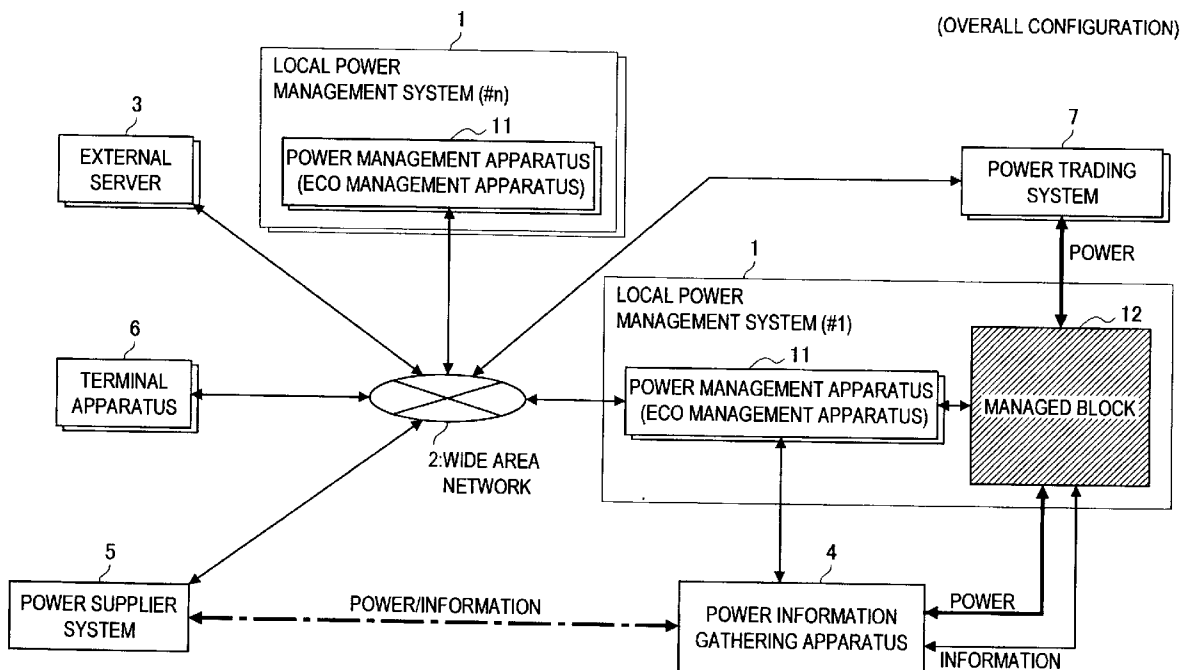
(OVERALL CONFIGURATION)

1

LOCAL POWER MANAGEMENT SYSTEM (#n)

11

POWER MANAGEMENT APPARATUS (ECO MANAGEMENT APPARATUS)

3

EXTERNAL SERVER

7

POWER TRADING SYSTEM

POWER

1

LOCAL POWER MANAGEMENT SYSTEM (#1)

12

6

TERMINAL APPARATUS

11

POWER MANAGEMENT APPARATUS (ECO MANAGEMENT APPARATUS)

MANAGED BLOCK

2:WIDE AREA NETWORK

5

4

POWER SUPPLIER SYSTEM

POWER/INFORMATION

POWER INFORMATION GATHERING APPARATUS

POWER

INFORMATION